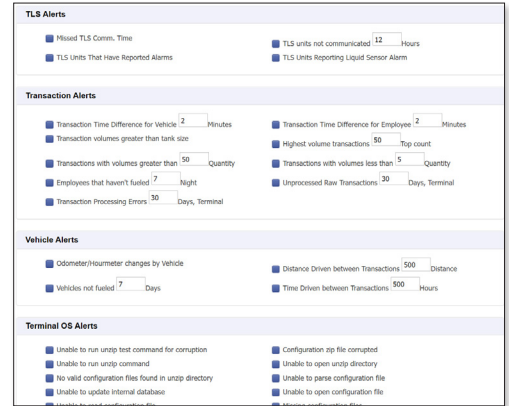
TLS Alerts

Missed TLS Comm. Time

TLS units not communicated 12 Hours

TLS Units That Have Reported Alarms

TLS Units Reporting Liquid Sensor Alarm

Transaction Alerts

Transaction Time Difference for Vehicle 2 Minutes

Transaction Time Difference for Employee 2 Minutes

Transaction volumes greater than tank size

Highest volume transactions 50 Top count

Transactions with volumes greater than 50 Quantity

Transactions with volumes less than 5 Quantity

Employees that haven't fueled 7 Night

Unprocessed Raw Transactions 30 Days, Terminal

Transaction Processing Errors 30 Days, Terminal

Vehicle Alerts

Odometer/Hourmeter changes by Vehicle

Distance Driven between Transactions 500 Distance

Vehicles not fueled 7 Days

Time Driven between Transactions 500 Hours

Terminal OS Alerts

Unable to run unzip test command for corruption

Configuration zip file corrupted

Unable to run unzip command

Unable to open unzip directory

No valid configuration files found in unzip directory

Unable to parse configuration file

Unable to update internal database

Unable to open configuration file

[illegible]

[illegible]